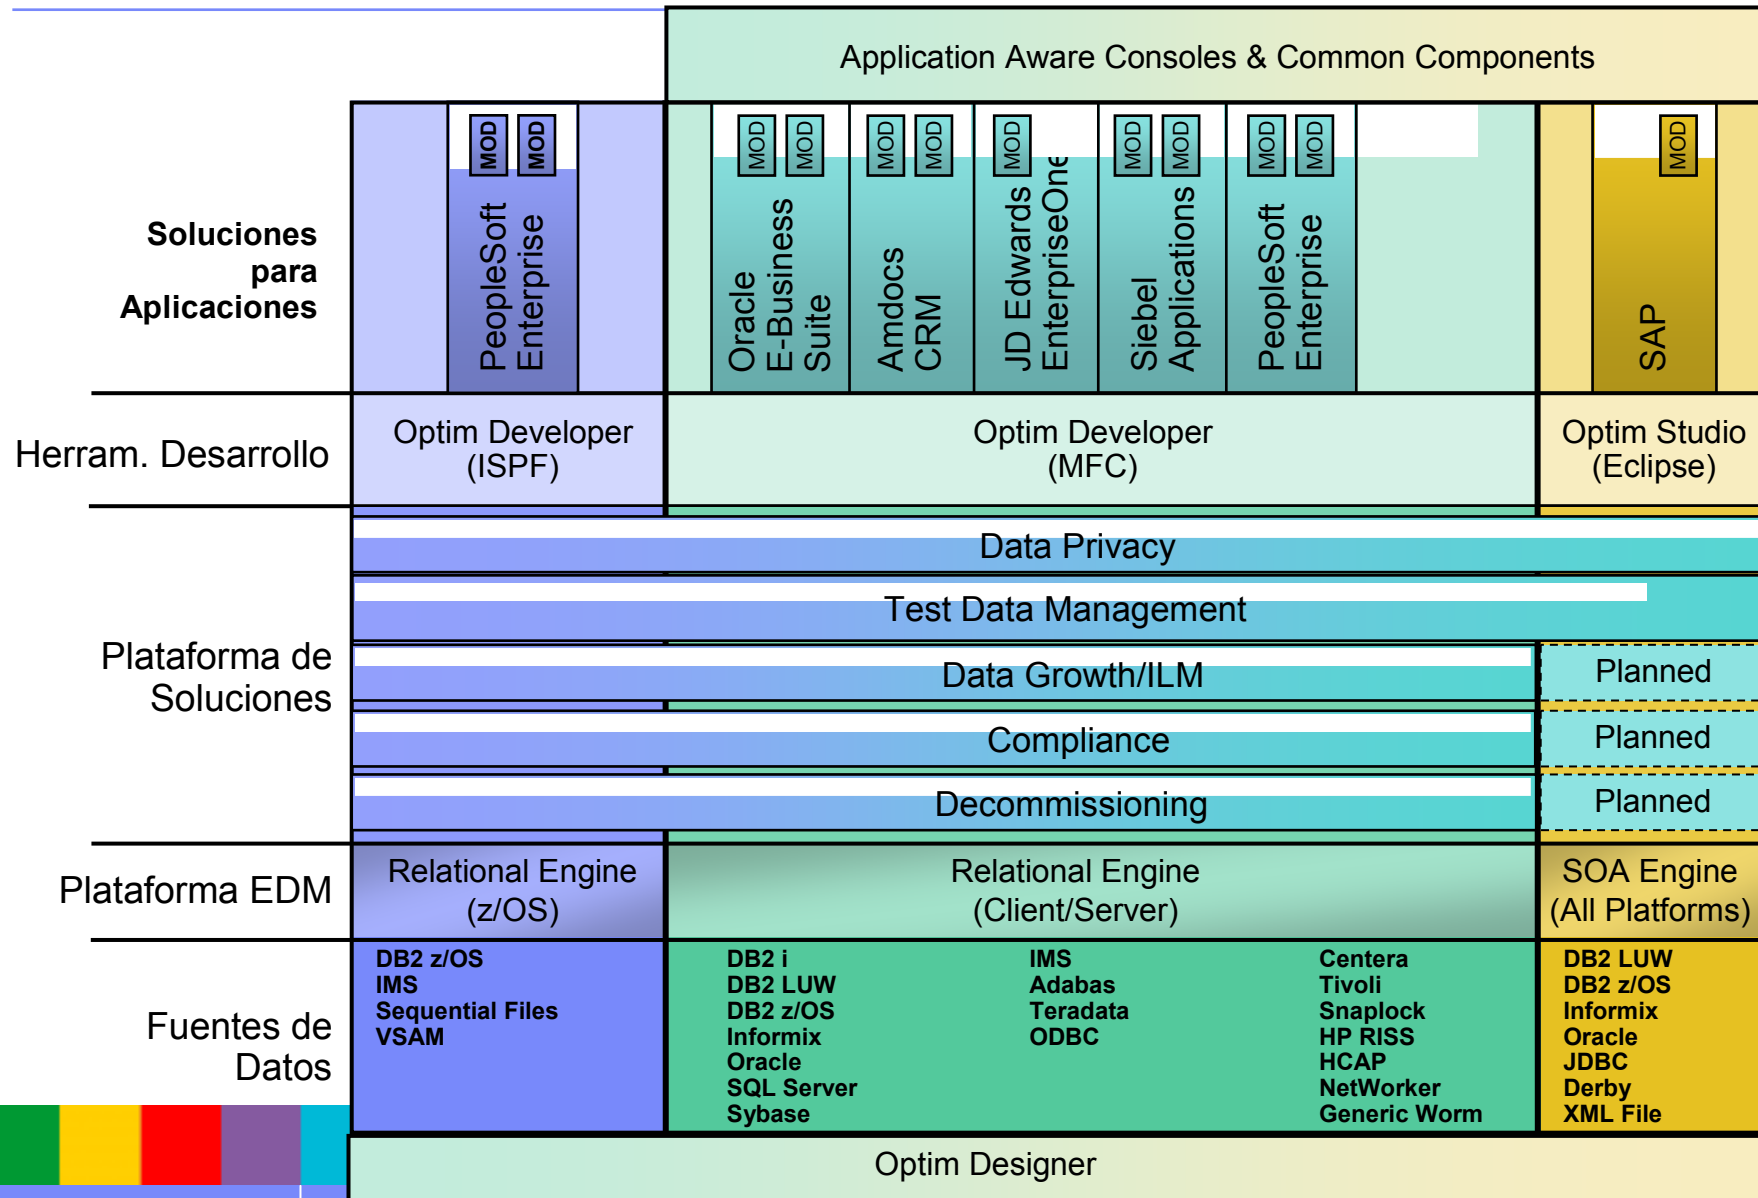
Application Aware Consoles & Common Components

Soluciones para Aplicaciones

MOD MOD
PeopleSoft Enterprise

MOD MOD
Oracle E-Business Suite

MOD MOD
Amdocs CRM

MOD
JD Edwards EnterpriseOne

MOD MOD
Siebel Applications

MOD MOD
PeopleSoft Enterprise

MOD
SAP

Herram. Desarrollo

Optim Developer (ISPF)

Optim Developer (MFC)

Optim Studio (Eclipse)

Plataforma de Soluciones

Data Privacy

Test Data Management

Data Growth/ILM

Planned

Compliance

Planned

Decommissioning

Planned

Plataforma EDM

Relational Engine (z/OS)

Relational Engine (Client/Server)

SOA Engine (All Platforms)

Fuentes de Datos

DB2 z/OS
IMS
Sequential Files
VSAM

DB2 i
DB2 LUW
DB2 z/OS
Informix
Oracle
SQL Server
Sybase

IMS
Adabas
Teradata
ODBC

Centera
Tivoli
Snaplock
HP RISS
HCAP
NetWorker
Generic Worm

DB2 LUW
DB2 z/OS
Informix
Oracle
JDBC
Derby
XML File

Optim Designer